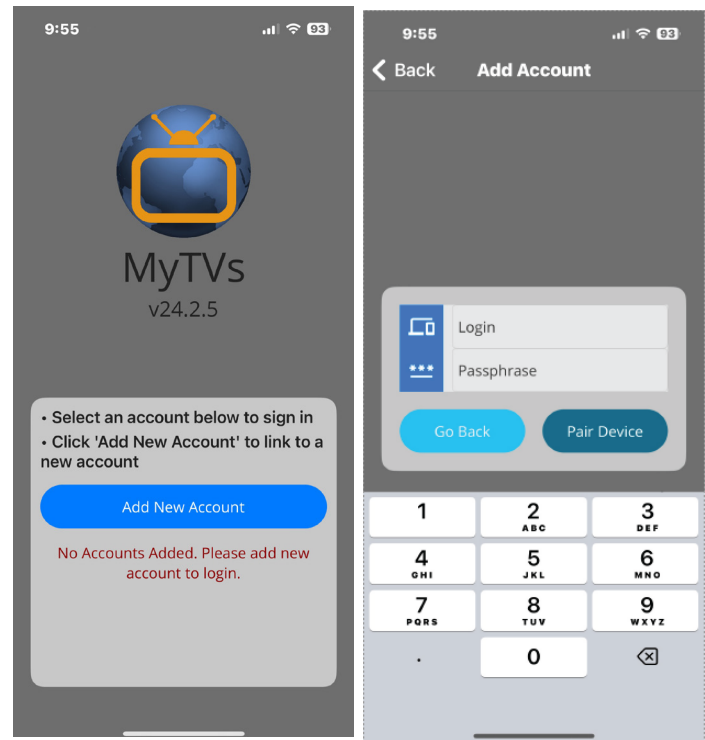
9:55
93

MyTVs
v24.2.5

• Select an account below to sign in
• Click 'Add New Account' to link to a new account

Add New Account

No Accounts Added. Please add new account to login.

9:55
93

Back
Add Account

Login
\*\*\*
Passphrase

Go Back
Pair Device

1
2 ABC
3 DEF
4 GHI
5 JKL
6 MNO
7 PQRS
8 TUV
9 WXYZ
.
0